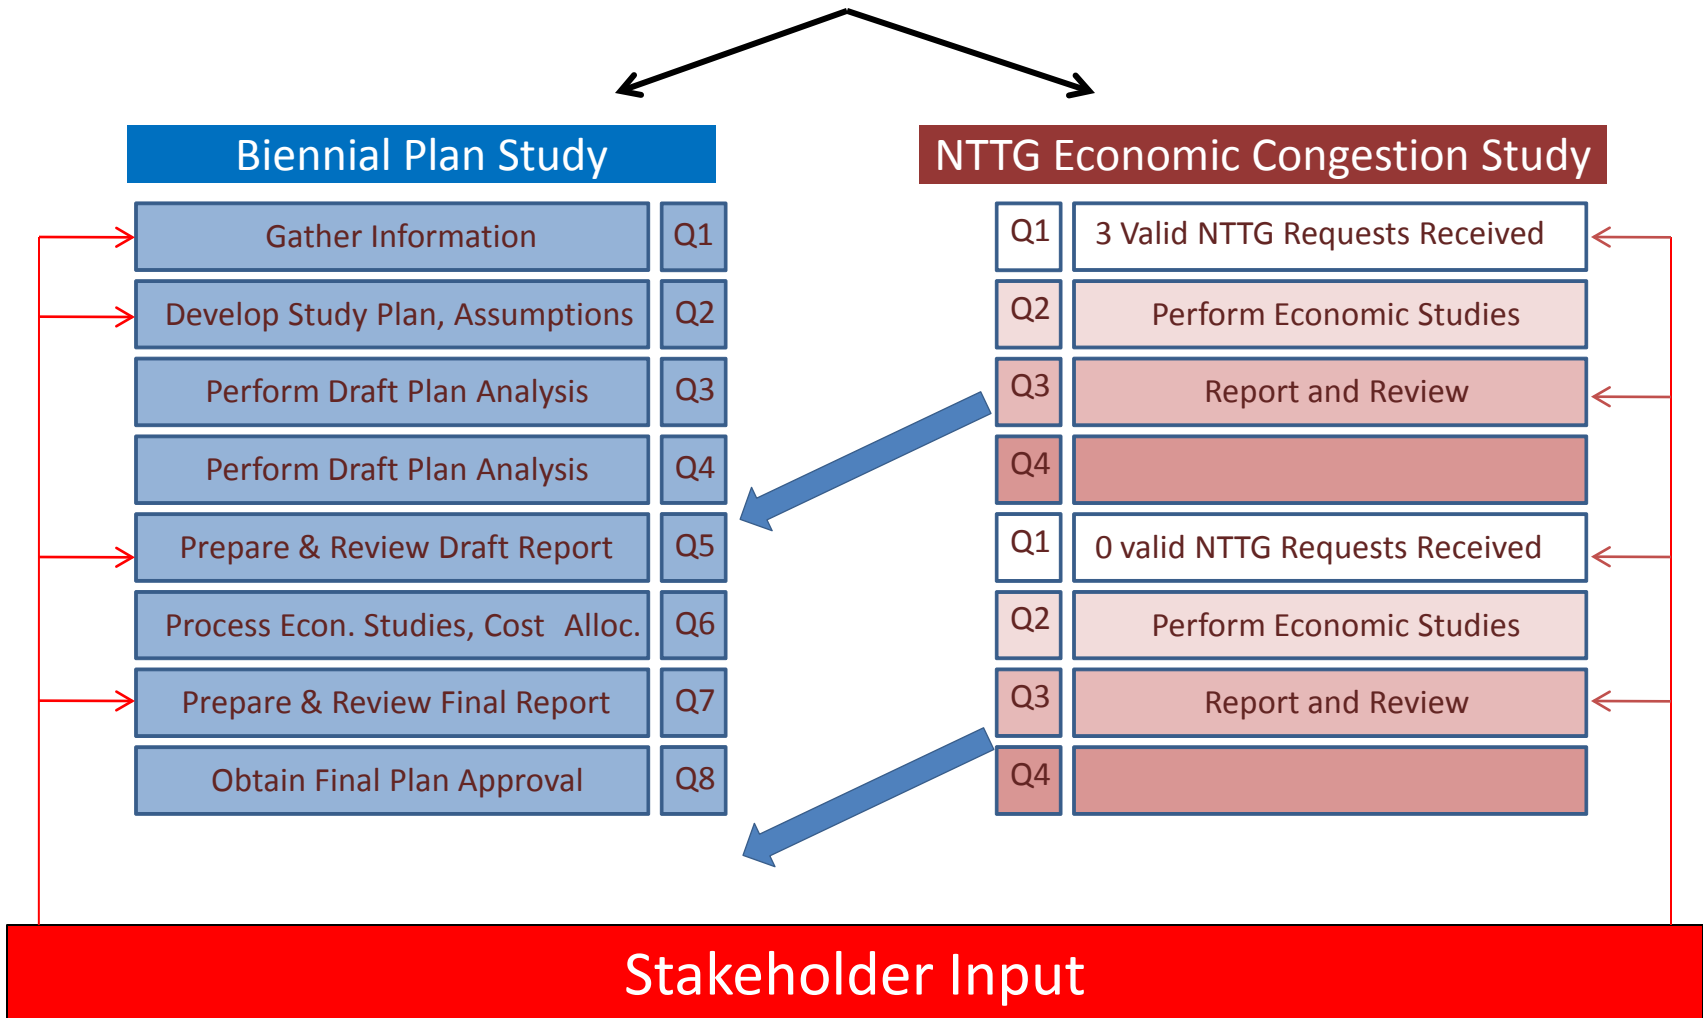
Biennial Plan Study

| Gather Information | Q1 |
|---|---|
| Develop Study Plan, Assumptions | Q2 |
| Perform Draft Plan Analysis | Q3 |
| Perform Draft Plan Analysis | Q4 |
| Prepare & Review Draft Report | Q5 |
| Process Econ. Studies, Cost Alloc. | Q6 |
| Prepare & Review Final Report | Q7 |
| Obtain Final Plan Approval | Q8 |

NTTG Economic Congestion Study

| Q1 | 3 Valid NTTG Requests Received |
|---|---|
| Q2 | Perform Economic Studies |
| Q3 | Report and Review |
| Q4 | |
| Q1 | 0 valid NTTG Requests Received |
| Q2 | Perform Economic Studies |
| Q3 | Report and Review |
| Q4 | |

Stakeholder Input